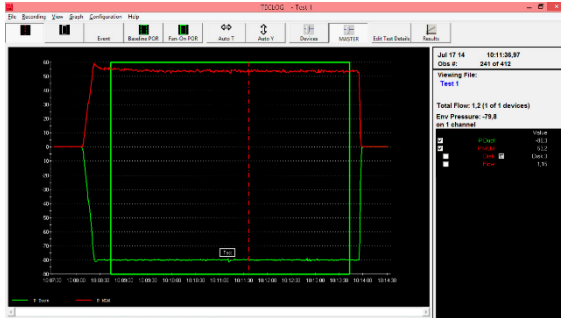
TECLOG - Test 1

File Recording View Graph Configuration Help

Event Baseline PCR Fan-On PCR Auto T Auto Y Devices MASTER Edit Test Details Results

60
50
40
30
20
10
0
-10
-20
-30
-40
-50
-60
-70
-80
-90

Test

Jul 17 14 10:11:36,97
Obs #: 241 of 412

Viewing File:
Test 1

Total Flow: 1,2 (1 of 1 devices)
Env Pressure: -79,8
on 1 channel

Value
-80,1
53,2
Dev:1
1,15